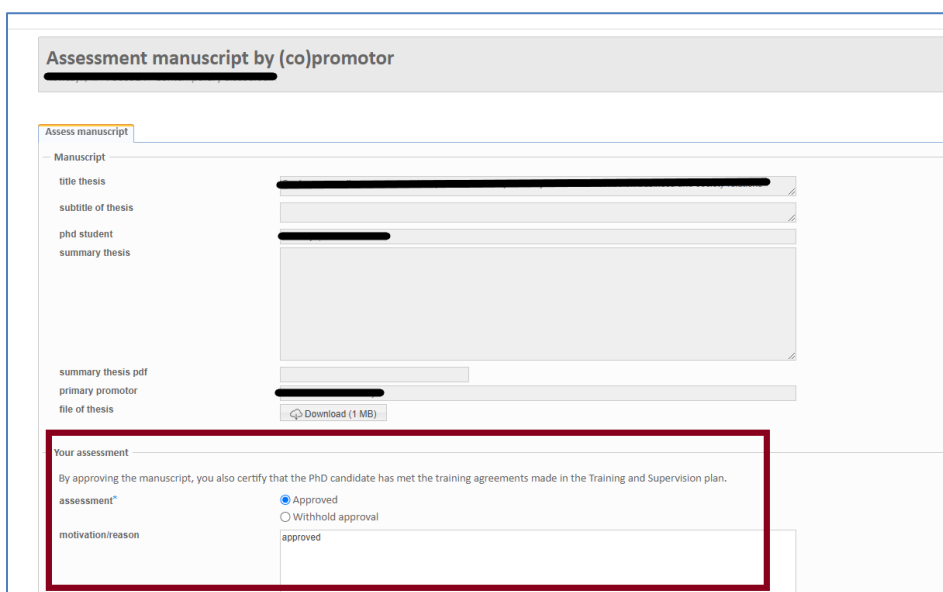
Assessment manuscript by (co)promotor

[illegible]

Assess manuscript

Manuscript

title thesis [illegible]

subtitle of thesis

phd student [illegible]

summary thesis

summary thesis pdf

primary promotor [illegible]

file of thesis Download (1 MB)

Your assessment

By approving the manuscript, you also certify that the PhD candidate has met the training agreements made in the Training and Supervision plan.

assessment* Approved
Withhold approval

motivation/reason approved